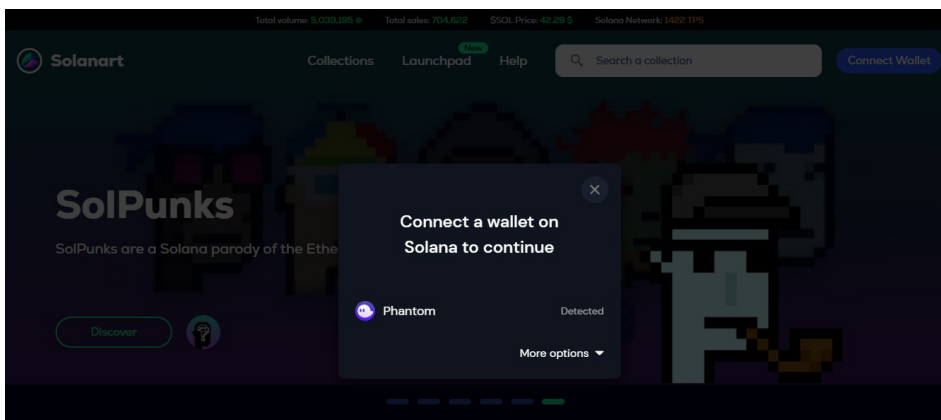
Total volume: 5,039,195 ◎ Total sales: 704,622 $SOL Price: 42.29 $ Solana Network: 1422 TPS

Solanart Collections Launchpad New Help Search a collection Connect Wallet

SolPunks

SolPunks are a Solana parody of the Ethe

Discover

×

Connect a wallet on Solana to continue

Phantom Detected

More options